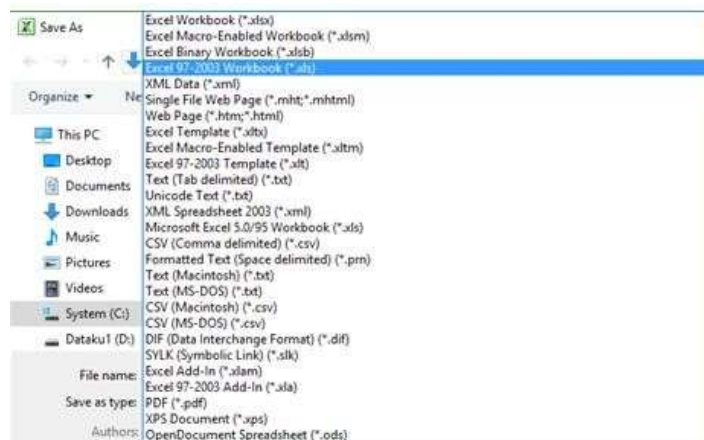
Save As

Organize ▾ Ne

This PC
Desktop
Documents
Downloads
Music
Pictures
Videos
System (C:)
Dataku1 (D:)

File name:
Save as type:
Authors:

Excel Workbook (*.xlsx)
Excel Macro-Enabled Workbook (*.xlsm)
Excel Binary Workbook (*.xlsb)
Excel 97-2003 Workbook (*.xls)
XML Data (*.xml)
Single File Web Page (*.mht;*.mhtml)
Web Page (*.htm;*.html)
Excel Template (*.xltx)
Excel Macro-Enabled Template (*.xltm)
Excel 97-2003 Template (*.xlt)
Text (Tab delimited) (*.txt)
Unicode Text (*.txt)
XML Spreadsheet 2003 (*.xml)
Microsoft Excel 5.0/95 Workbook (*.xls)
CSV (Comma delimited) (*.csv)
Formatted Text (Space delimited) (*.prn)
Text (Macintosh) (*.txt)
Text (MS-DOS) (*.txt)
CSV (Macintosh) (*.csv)
CSV (MS-DOS) (*.csv)
DIF (Data Interchange Format) (*.dif)
SYLK (Symbolic Link) (*.slk)
Excel Add-In (*.xlam)
Excel 97-2003 Add-In (*.xla)
PDF (*.pdf)
XPS Document (*.xps)
OpenDocument Spreadsheet (*.ods)